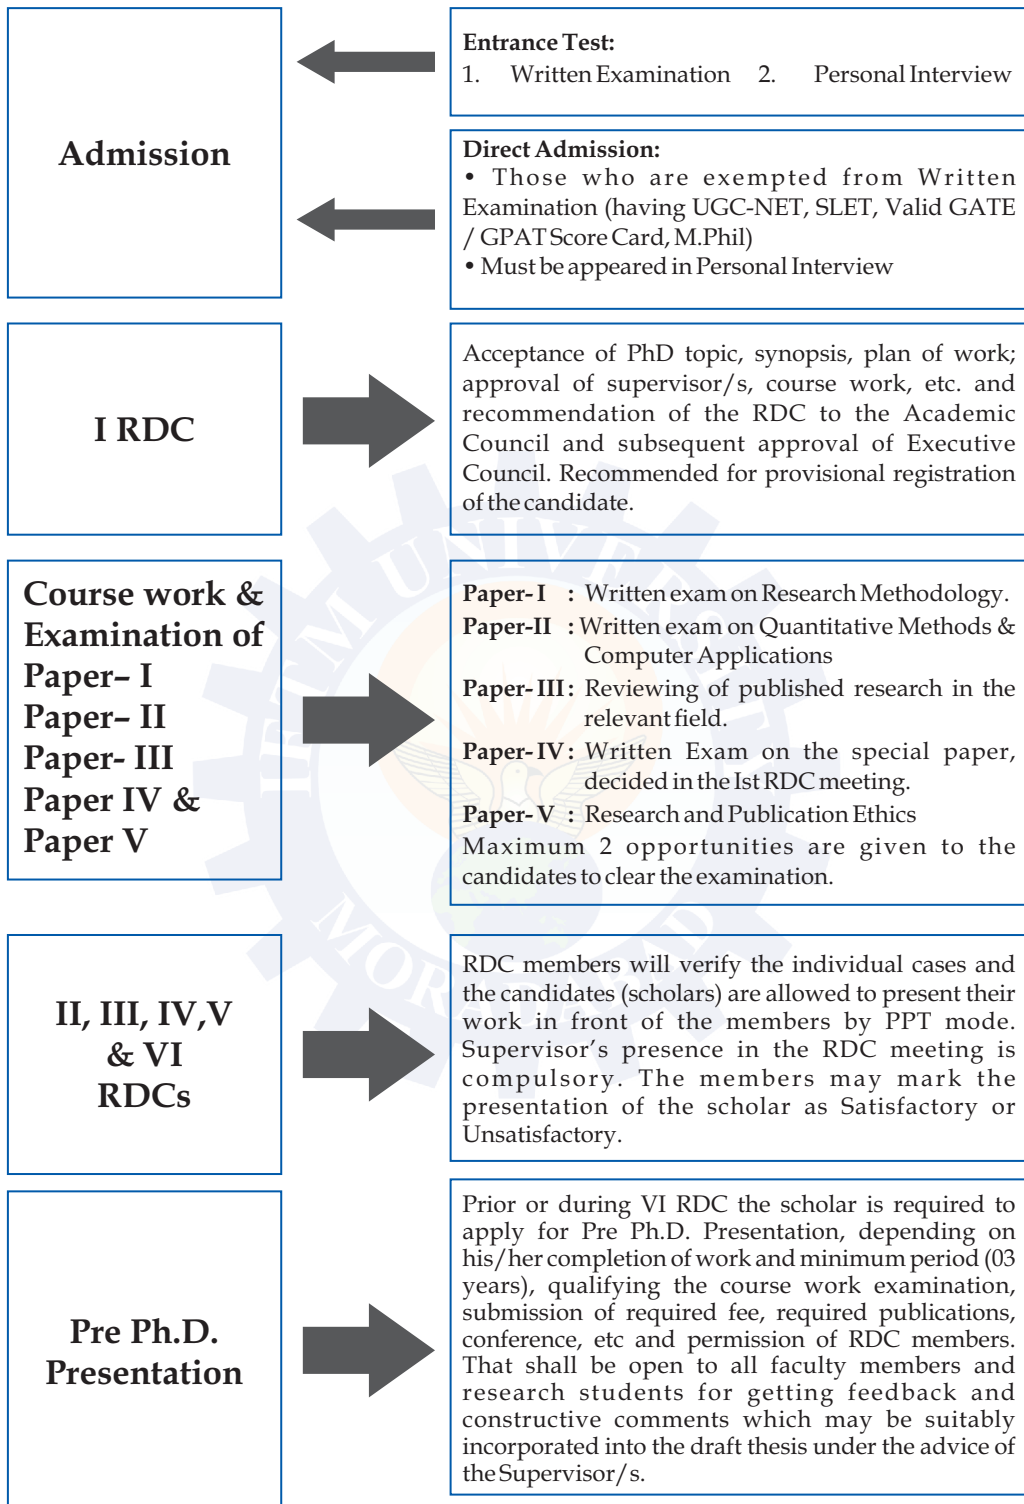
Admission

Entrance Test:
1. Written Examination 2. Personal Interview

Direct Admission:
• Those who are exempted from Written Examination (having UGC-NET, SLET, Valid GATE / GPAT Score Card, M.Phil)
• Must be appeared in Personal Interview

I RDC

Acceptance of PhD topic, synopsis, plan of work; approval of supervisor/s, course work, etc. and recommendation of the RDC to the Academic Council and subsequent approval of Executive Council. Recommended for provisional registration of the candidate.

Course work & Examination of Paper– I Paper– II Paper- III Paper IV & Paper V

Paper-I : Written exam on Research Methodology.
Paper-II : Written exam on Quantitative Methods & Computer Applications
Paper-III : Reviewing of published research in the relevant field.
Paper-IV : Written Exam on the special paper, decided in the Ist RDC meeting.
Paper-V : Research and Publication Ethics
Maximum 2 opportunities are given to the candidates to clear the examination.

II, III, IV,V & VI RDCs

RDC members will verify the individual cases and the candidates (scholars) are allowed to present their work in front of the members by PPT mode. Supervisor's presence in the RDC meeting is compulsory. The members may mark the presentation of the scholar as Satisfactory or Unsatisfactory.

Pre Ph.D. Presentation

Prior or during VI RDC the scholar is required to apply for Pre Ph.D. Presentation, depending on his/her completion of work and minimum period (03 years), qualifying the course work examination, submission of required fee, required publications, conference, etc and permission of RDC members. That shall be open to all faculty members and research students for getting feedback and constructive comments which may be suitably incorporated into the draft thesis under the advice of the Supervisor/s.